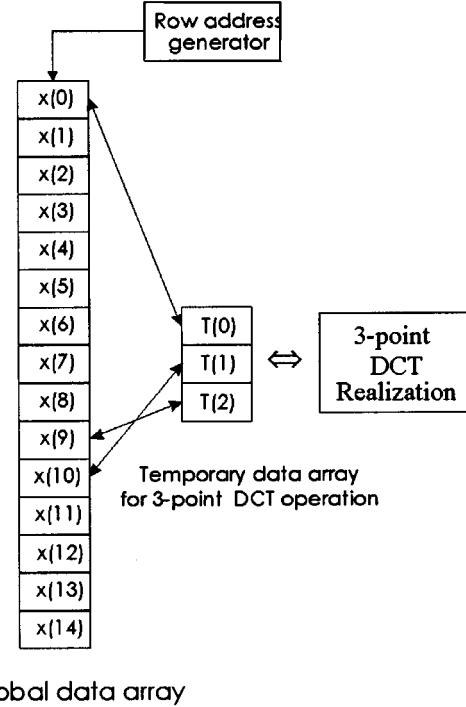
Row address generator

x(0)
x(1)
x(2)
x(3)
x(4)
x(5)
x(6)
x(7)
x(8)
x(9)
x(10)
x(11)
x(12)
x(13)
x(14)

T(0)
T(1)
T(2)

$\Leftrightarrow$

3-point DCT Realization

Temporary data array for 3-point DCT operation

obal data array